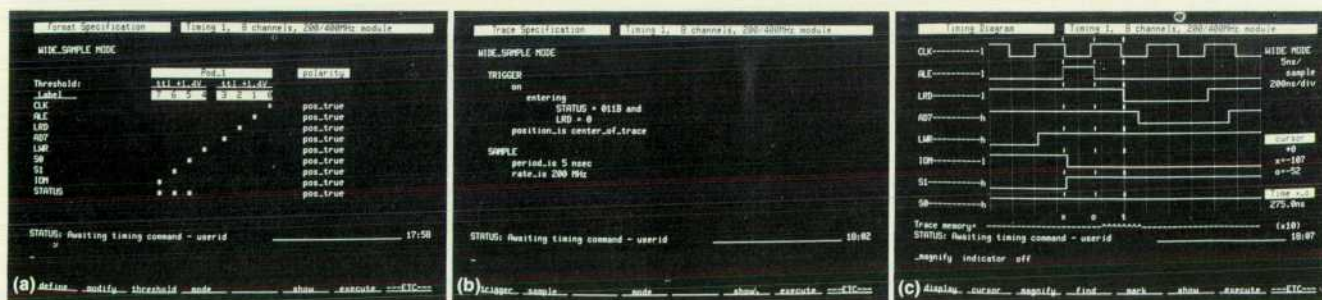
Format Specification Timing 1, 8 channels, 200/400MHz module

WIDE_SAMPLE MODE

Pod_1 polarity
Threshold: ttl +1.4V ttl +1.4V
Label 7 6 5 4 3 2 1 0
CLK pos_true
ALE pos_true
LRD pos_true
AD7 pos_true
LWR pos_true
S0 pos_true
S1 pos_true
IOM pos_true
STATUS pos_true

STATUS: Awaiting timing command - userid 17:58

(a) define modify threshold mode show execute ---ETC---

Trace Specification Timing 1, 8 channels, 200/400MHz module

WIDE_SAMPLE MODE

TRIGGER
on
entering
STATUS = 011B and
LRD = 0
position_is center_of_trace

SAMPLE
period_is 5 nsec
rate_is 200 MHz

STATUS: Awaiting timing command - userid 18:02

(b) trigger sample mode show execute ---ETC---

Timing Diagram Timing 1, 8 channels, 200/400MHz module

CLK---------1
ALE---------1
LRD---------1
AD7---------h
LWR---------h
IOM---------1
S1---------h
S0---------h

WIDE MODE
5ns/
sample
200ns/div

cursor
+0
x=-107
o=-52

time x-o
275.0ns

x o t
Trace memory= (x10)
STATUS: Awaiting timing command - userid 18:07

_magnify indicator off

(c) display cursor magnify find mark show execute ---ETC---